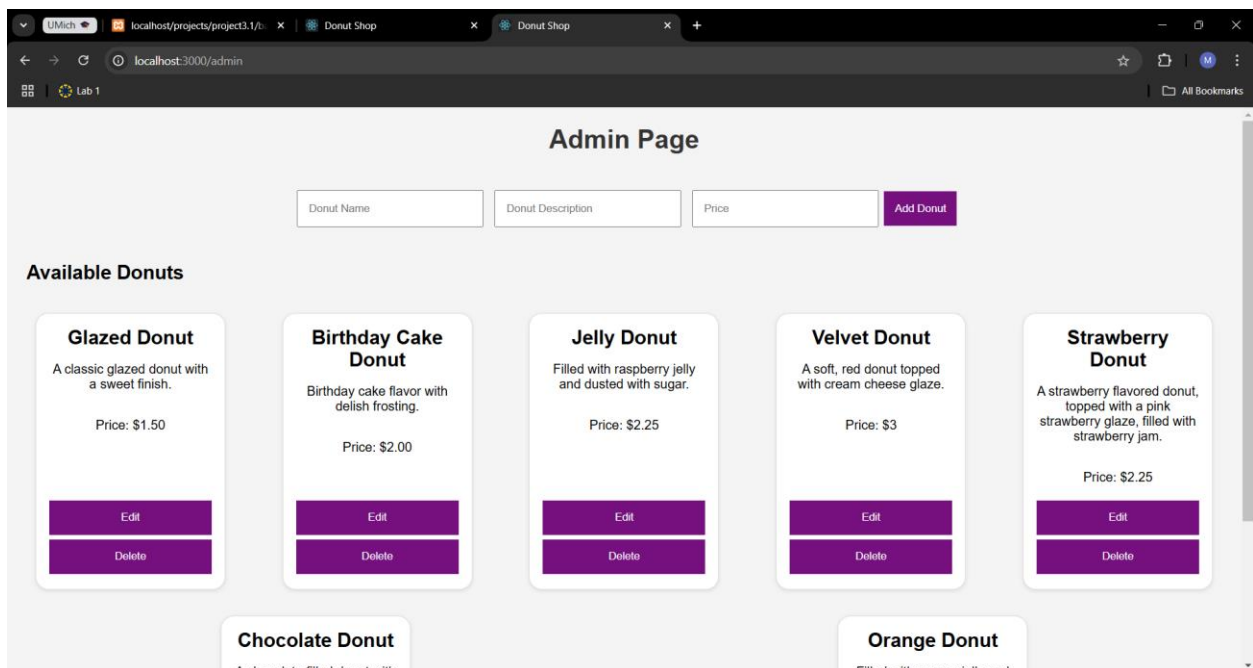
UMich | localhost/projects/project3.1/b | Donut Shop | Donut Shop

localhost:3000/admin

Lab 1

All Bookmarks

Admin Page

Donut Name
Donut Description
Price
Add Donut

Available Donuts

Glazed Donut
A classic glazed donut with a sweet finish.
Price: $1.50
Edit
Delete

Birthday Cake Donut
Birthday cake flavor with delish frosting.
Price: $2.00
Edit
Delete

Jelly Donut
Filled with raspberry jelly and dusted with sugar.
Price: $2.25
Edit
Delete

Velvet Donut
A soft, red donut topped with cream cheese glaze.
Price: $3
Edit
Delete

Strawberry Donut
A strawberry flavored donut, topped with a pink strawberry glaze, filled with strawberry jam.
Price: $2.25
Edit
Delete

Chocolate Donut
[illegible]

Orange Donut
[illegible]